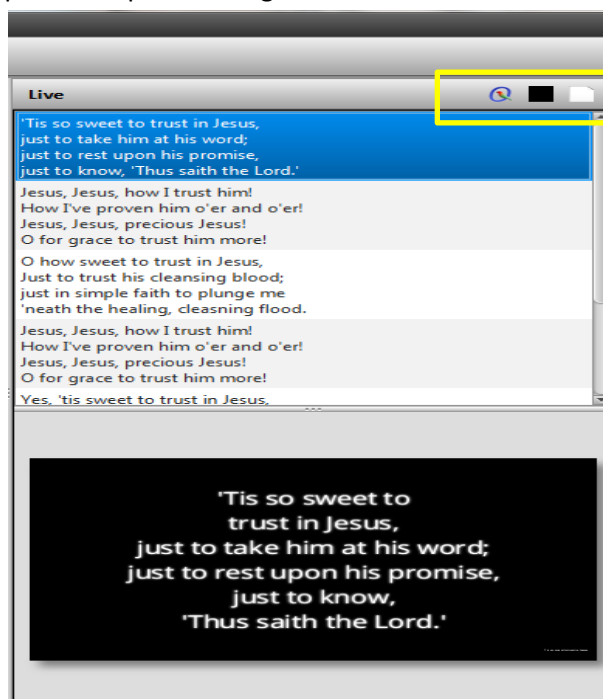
Live

'Tis so sweet to trust in Jesus,
just to take him at his word;
just to rest upon his promise,
just to know, 'Thus saith the Lord.'

Jesus, Jesus, how I trust him!
How I've proven him o'er and o'er!
Jesus, Jesus, precious Jesus!
O for grace to trust him more!

O how sweet to trust in Jesus,
Just to trust his cleansing blood;
just in simple faith to plunge me
'neath the healing, cleasning flood.

Jesus, Jesus, how I trust him!
How I've proven him o'er and o'er!
Jesus, Jesus, precious Jesus!
O for grace to trust him more!

Yes, 'tis sweet to trust in Jesus,

'Tis so sweet to
trust in Jesus,
just to take him at his word;
just to rest upon his promise,
just to know,
'Thus saith the Lord.'

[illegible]